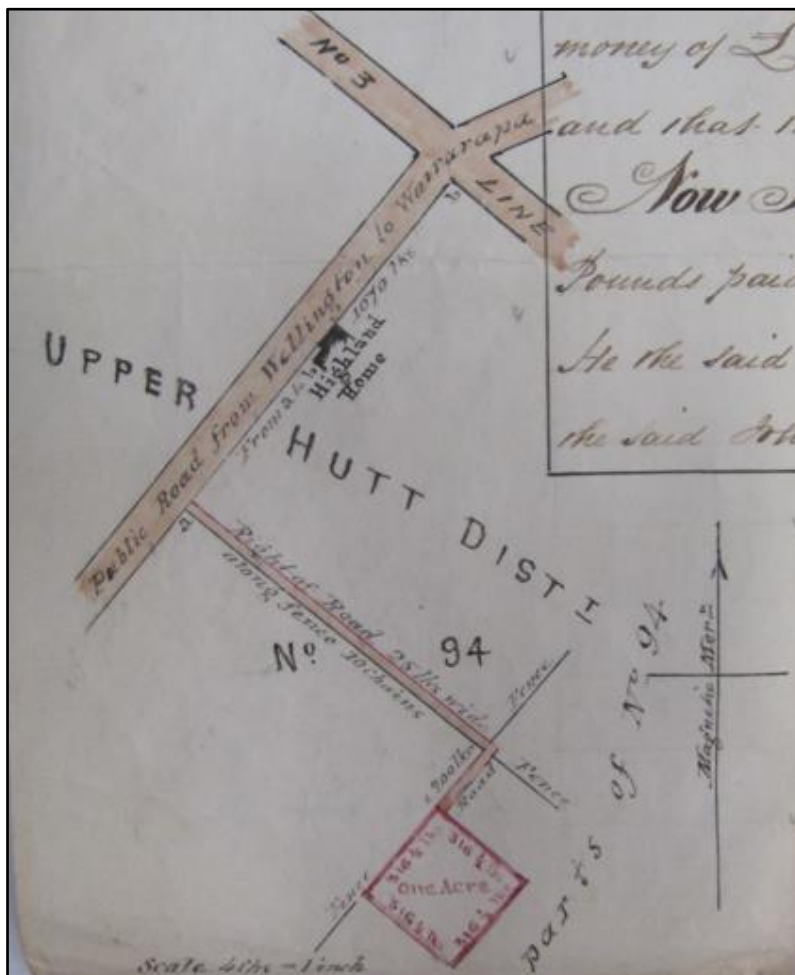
No 3

LINE

Public Road from Wellington to Wairarapa

From a to b 1070 lks

Highland Home

UPPER

HUTT

DISTI

Right of Road 25 lks wide along fence 30 chains

No 94

Fence

Fence

Road

Fence

a 200 lks

316 lks

316 lks

316 lks

316 lks

One Acre

Parts of No 94

Magnetic Mer.n

Scale 4th - 1 inch

money of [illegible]

and that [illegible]

Now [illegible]

Pounds paid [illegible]

He the said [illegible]

the said Joh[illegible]